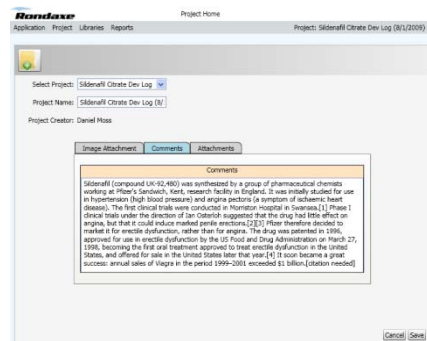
Rondaxe

Project Home

Application Project Libraries Reports

Project: Sildenafil Citrate Dev Log (8/1/2009)

Select Project: Sildenafil Citrate Dev Log

Project Name: Sildenafil Citrate Dev Log (8/

Project Creator: Daniel Moss

Image Attachment Comments Attachments

Comments

Sildenafil (compound UK-92,480) was synthesized by a group of pharmaceutical chemists working at Pfizer's Sandwich, Kent, research facility in England. It was initially studied for use in hypertension (high blood pressure) and angina pectoris (a symptom of ischaemic heart disease). The first clinical trials were conducted in Morriston Hospital in Swansea.[1] Phase I clinical trials under the direction of Ian Osterloh suggested that the drug had little effect on angina, but that it could induce marked penile erections.[2][3] Pfizer therefore decided to market it for erectile dysfunction, rather than for angina. The drug was patented in 1996, approved for use in erectile dysfunction by the US Food and Drug Administration on March 27, 1998, becoming the first oral treatment approved to treat erectile dysfunction in the United States, and offered for sale in the United States later that year.[4] It soon became a great success: annual sales of Viagra in the period 1999–2001 exceeded $1 billion.[citation needed]

Cancel Save